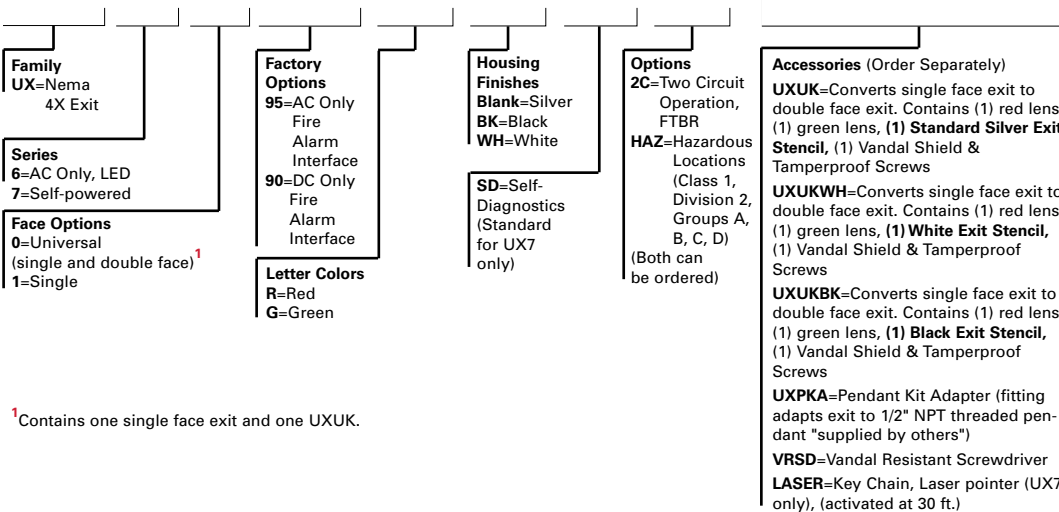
Family
UX=Nema 4X Exit

Series
6=AC Only, LED
7=Self-powered

Face Options
0=Universal (single and double face)$^1$
1=Single

Factory Options
95=AC Only Fire Alarm Interface
90=DC Only Fire Alarm Interface

Letter Colors
R=Red
G=Green

Housing Finishes
Blank=Silver
BK=Black
WH=White

SD=Self-Diagnostics (Standard for UX7 only)

Options
2C=Two Circuit Operation, FTBR
HAZ=Hazardous Locations (Class 1, Division 2, Groups A, B, C, D)
(Both can be ordered)

Accessories (Order Separately)
UXUK=Converts single face exit to double face exit. Contains (1) red lens (1) green lens, (1) Standard Silver Exit Stencil, (1) Vandal Shield & Tamperproof Screws
UXUKWH=Converts single face exit to double face exit. Contains (1) red lens (1) green lens, (1) White Exit Stencil, (1) Vandal Shield & Tamperproof Screws
UXUKBK=Converts single face exit to double face exit. Contains (1) red lens (1) green lens, (1) Black Exit Stencil, (1) Vandal Shield & Tamperproof Screws
UXPKA=Pendant Kit Adapter (fitting adapts exit to 1/2" NPT threaded pendant "supplied by others")
VRSD=Vandal Resistant Screwdriver
LASER=Key Chain, Laser pointer (UX7 only), (activated at 30 ft.)

$^1$Contains one single face exit and one UXUK.